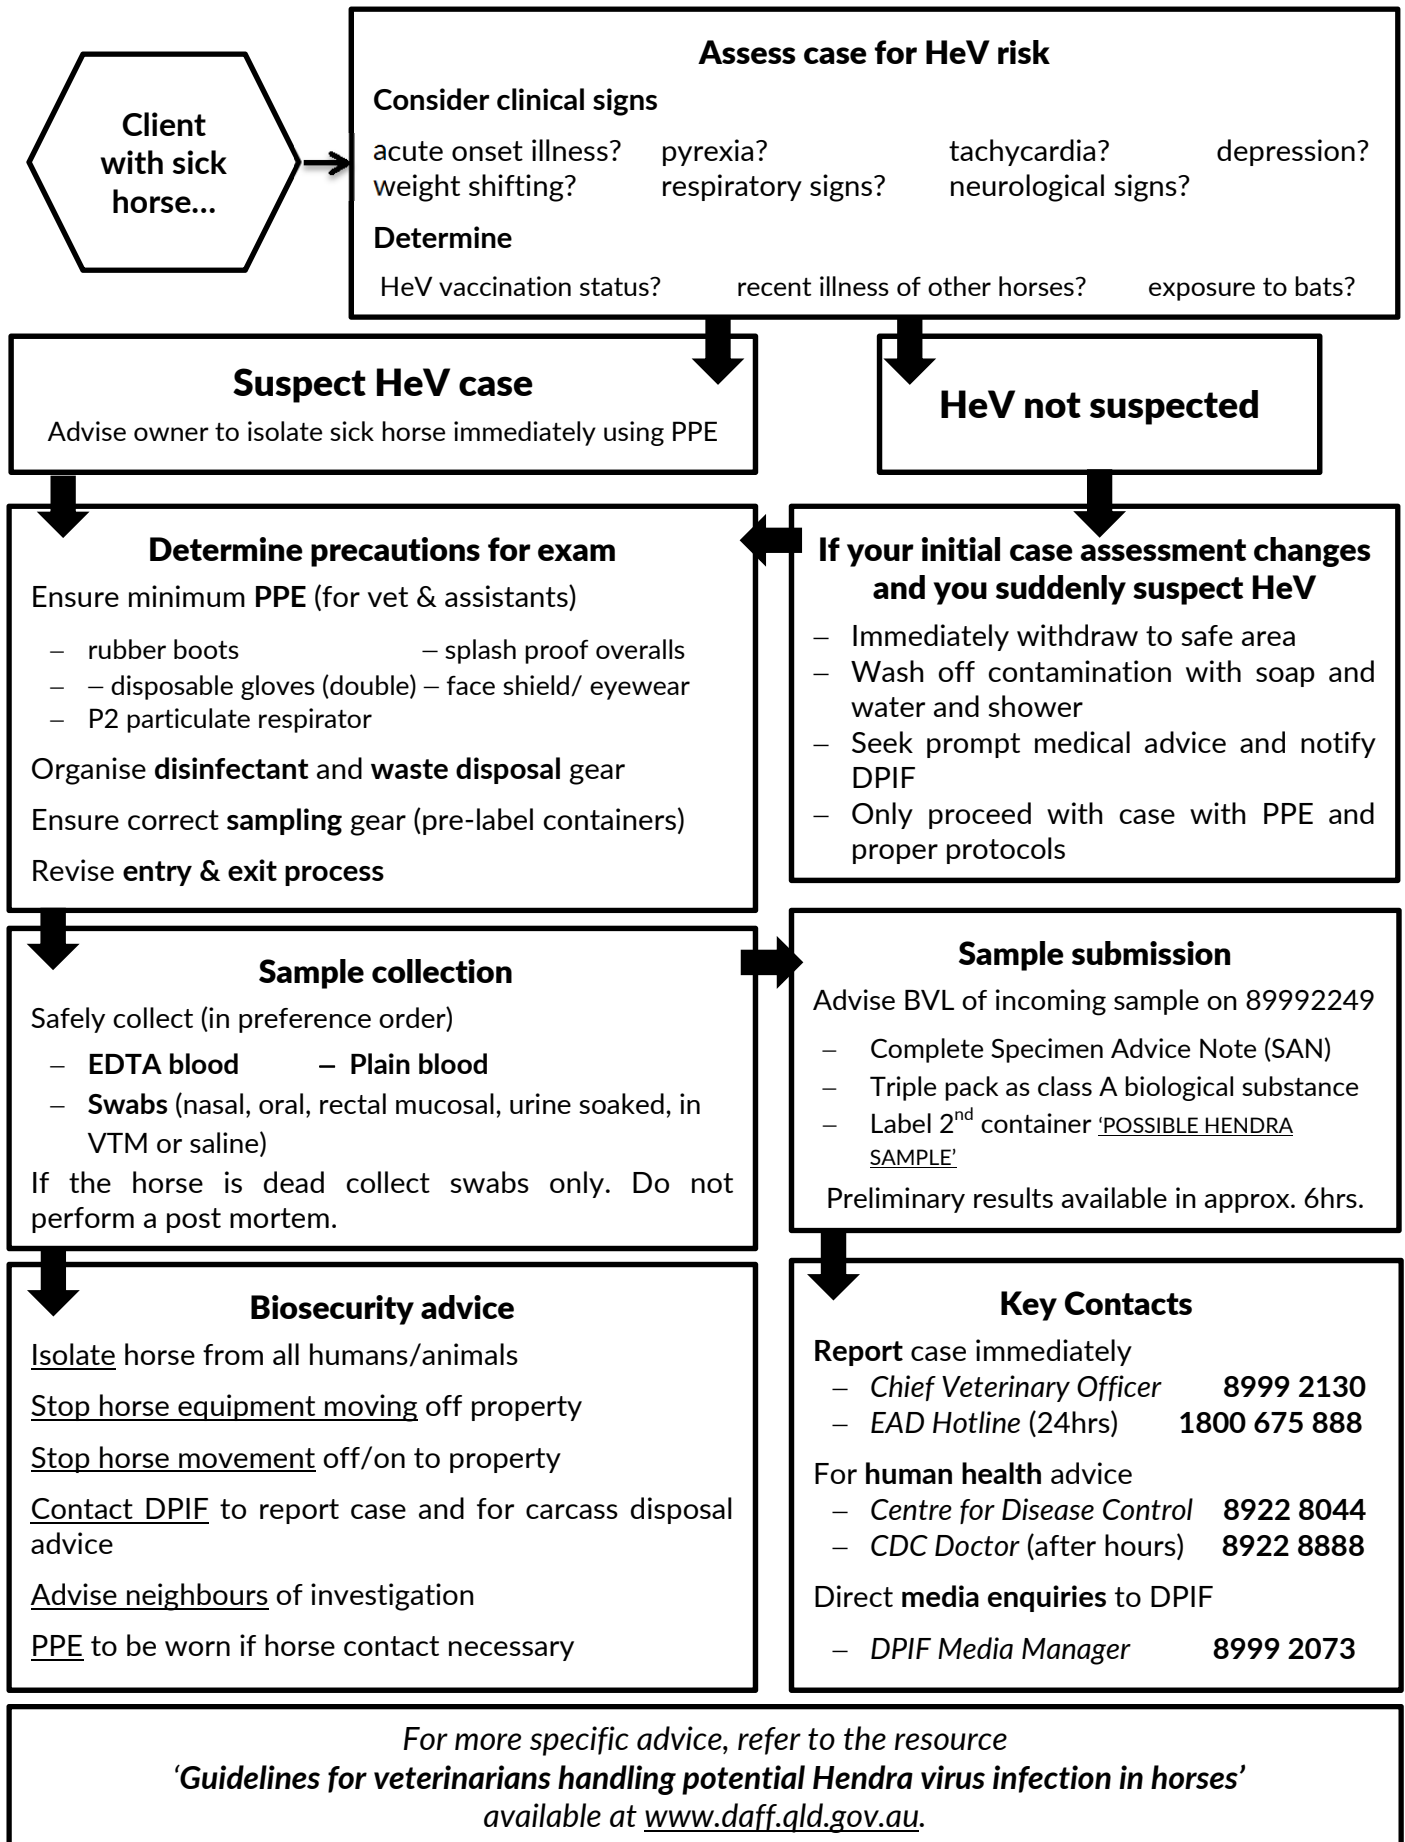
Client with sick horse…

Assess case for HeV risk

Consider clinical signs

acute onset illness? pyrexia? tachycardia? depression?
weight shifting? respiratory signs? neurological signs?

Determine

HeV vaccination status? recent illness of other horses? exposure to bats?

Suspect HeV case

Advise owner to isolate sick horse immediately using PPE

HeV not suspected

Determine precautions for exam

Ensure minimum PPE (for vet & assistants)

– rubber boots – splash proof overalls
– – disposable gloves (double) – face shield/ eyewear
– P2 particulate respirator

Organise disinfectant and waste disposal gear

Ensure correct sampling gear (pre-label containers)

Revise entry & exit process

If your initial case assessment changes and you suddenly suspect HeV

– Immediately withdraw to safe area
– Wash off contamination with soap and water and shower
– Seek prompt medical advice and notify DPIF
– Only proceed with case with PPE and proper protocols

Sample collection

Safely collect (in preference order)

– EDTA blood – Plain blood
– Swabs (nasal, oral, rectal mucosal, urine soaked, in VTM or saline)

If the horse is dead collect swabs only. Do not perform a post mortem.

Sample submission

Advise BVL of incoming sample on 89992249

– Complete Specimen Advice Note (SAN)
– Triple pack as class A biological substance
– Label 2$^{nd}$ container 'POSSIBLE HENDRA SAMPLE'

Preliminary results available in approx. 6hrs.

Biosecurity advice

Isolate horse from all humans/animals

Stop horse equipment moving off property

Stop horse movement off/on to property

Contact DPIF to report case and for carcass disposal advice

Advise neighbours of investigation

PPE to be worn if horse contact necessary

Key Contacts

Report case immediately
– Chief Veterinary Officer 8999 2130
– EAD Hotline (24hrs) 1800 675 888

For human health advice
– Centre for Disease Control 8922 8044
– CDC Doctor (after hours) 8922 8888

Direct media enquiries to DPIF

– DPIF Media Manager 8999 2073

For more specific advice, refer to the resource
'Guidelines for veterinarians handling potential Hendra virus infection in horses'
available at www.daff.qld.gov.au.